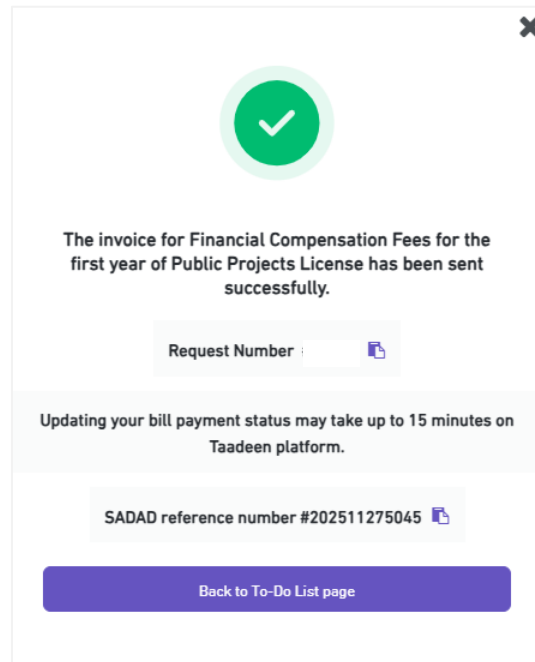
The invoice for Financial Compensation Fees for the first year of Public Projects License has been sent successfully.

Request Number

Updating your bill payment status may take up to 15 minutes on Taadeen platform.

SADAD reference number #202511275045

Back to To-Do List page